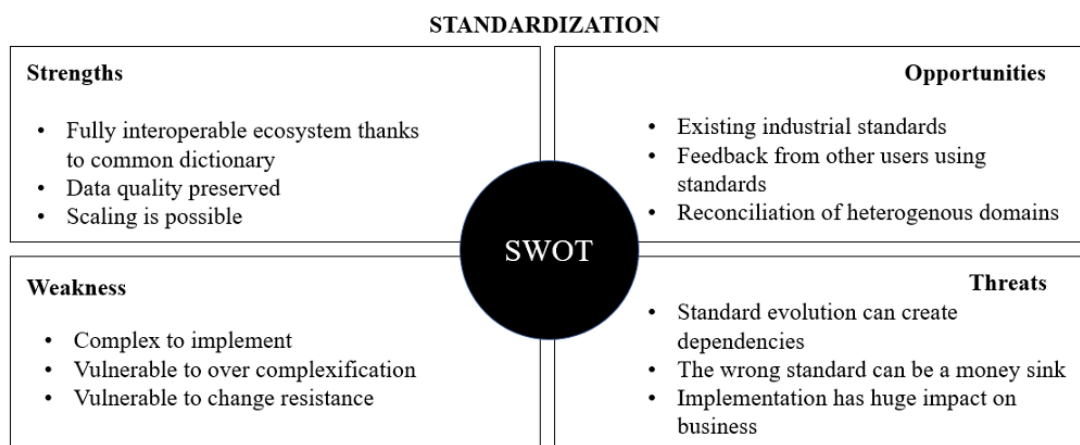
STANDARDIZATION

Strengths

- Fully interoperable ecosystem thanks to common dictionary
- Data quality preserved
- Scaling is possible

Opportunities

- Existing industrial standards
- Feedback from other users using standards
- Reconciliation of heterogenous domains

SWOT

Weakness

- Complex to implement
- Vulnerable to over complexification
- Vulnerable to change resistance

Threats

- Standard evolution can create dependencies
- The wrong standard can be a money sink
- Implementation has huge impact on business